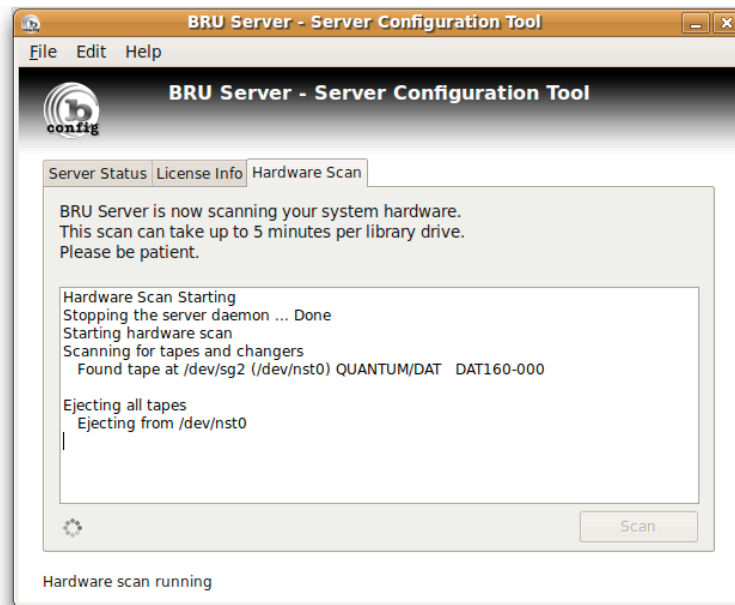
BRU Server - Server Configuration Tool

File Edit Help

config

BRU Server - Server Configuration Tool

Server Status | License Info | Hardware Scan

BRU Server is now scanning your system hardware.
This scan can take up to 5 minutes per library drive.
Please be patient.

Hardware Scan Starting
Stopping the server daemon ... Done
Starting hardware scan
Scanning for tapes and changers
Found tape at /dev/sg2 (/dev/nst0) QUANTUM/DAT DAT160-000

Ejecting all tapes
Ejecting from /dev/nst0

Scan

Hardware scan running